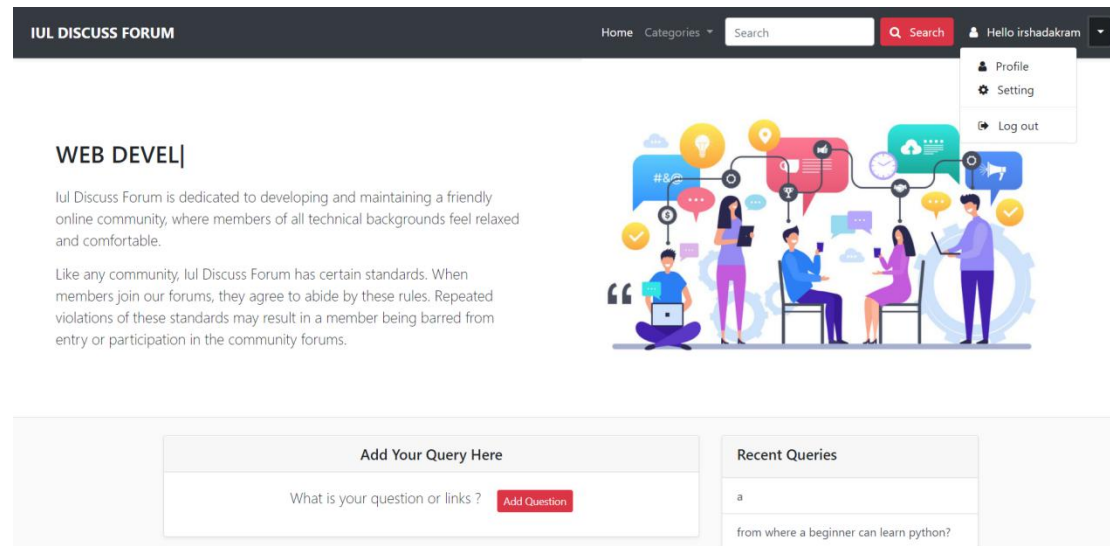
IUL DISCUSS FORUM

Home Categories Search Search Hello irshadakram

Profile
Setting
Log out

WEB DEVEL|

Iul Discuss Forum is dedicated to developing and maintaining a friendly online community, where members of all technical backgrounds feel relaxed and comfortable.

Like any community, Iul Discuss Forum has certain standards. When members join our forums, they agree to abide by these rules. Repeated violations of these standards may result in a member being barred from entry or participation in the community forums.

#&@

Add Your Query Here

What is your question or links ? Add Question

Recent Queries

a

from where a beginner can learn python?